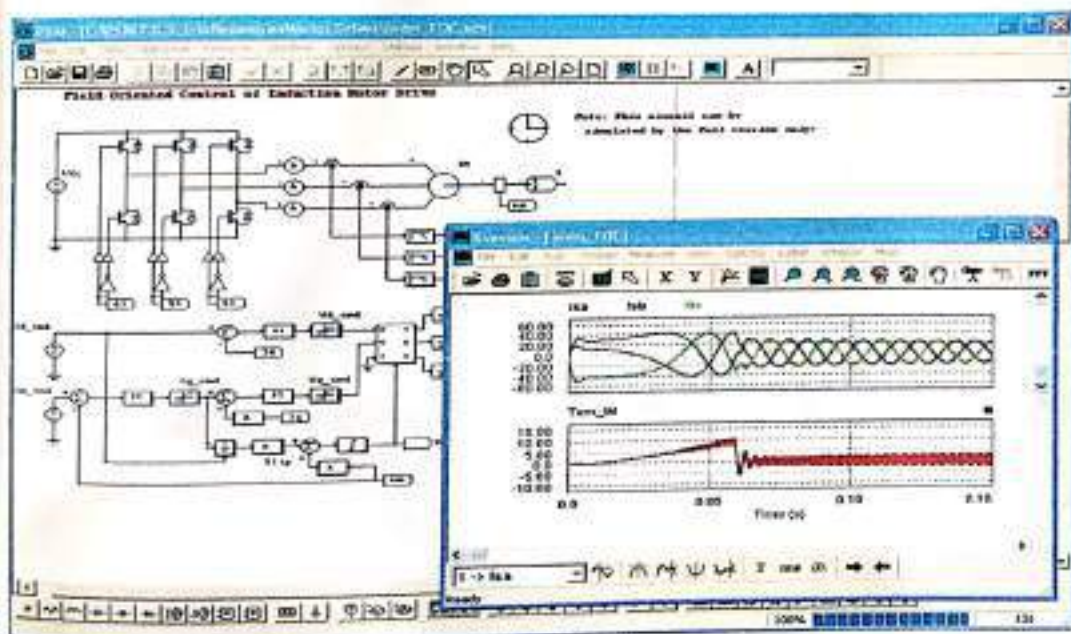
Field Oriented Control of Induction Motor Drive

Note: This circuit can be simulated by the PSIM student demo.

Isa Isb Isc

60.00
20.00
0.0
-20.00
-60.00

Tem_IM

10.00
5.00
0.0
-5.00
-10.00

0.0 0.05 0.10 0.15

Time (s)

100%